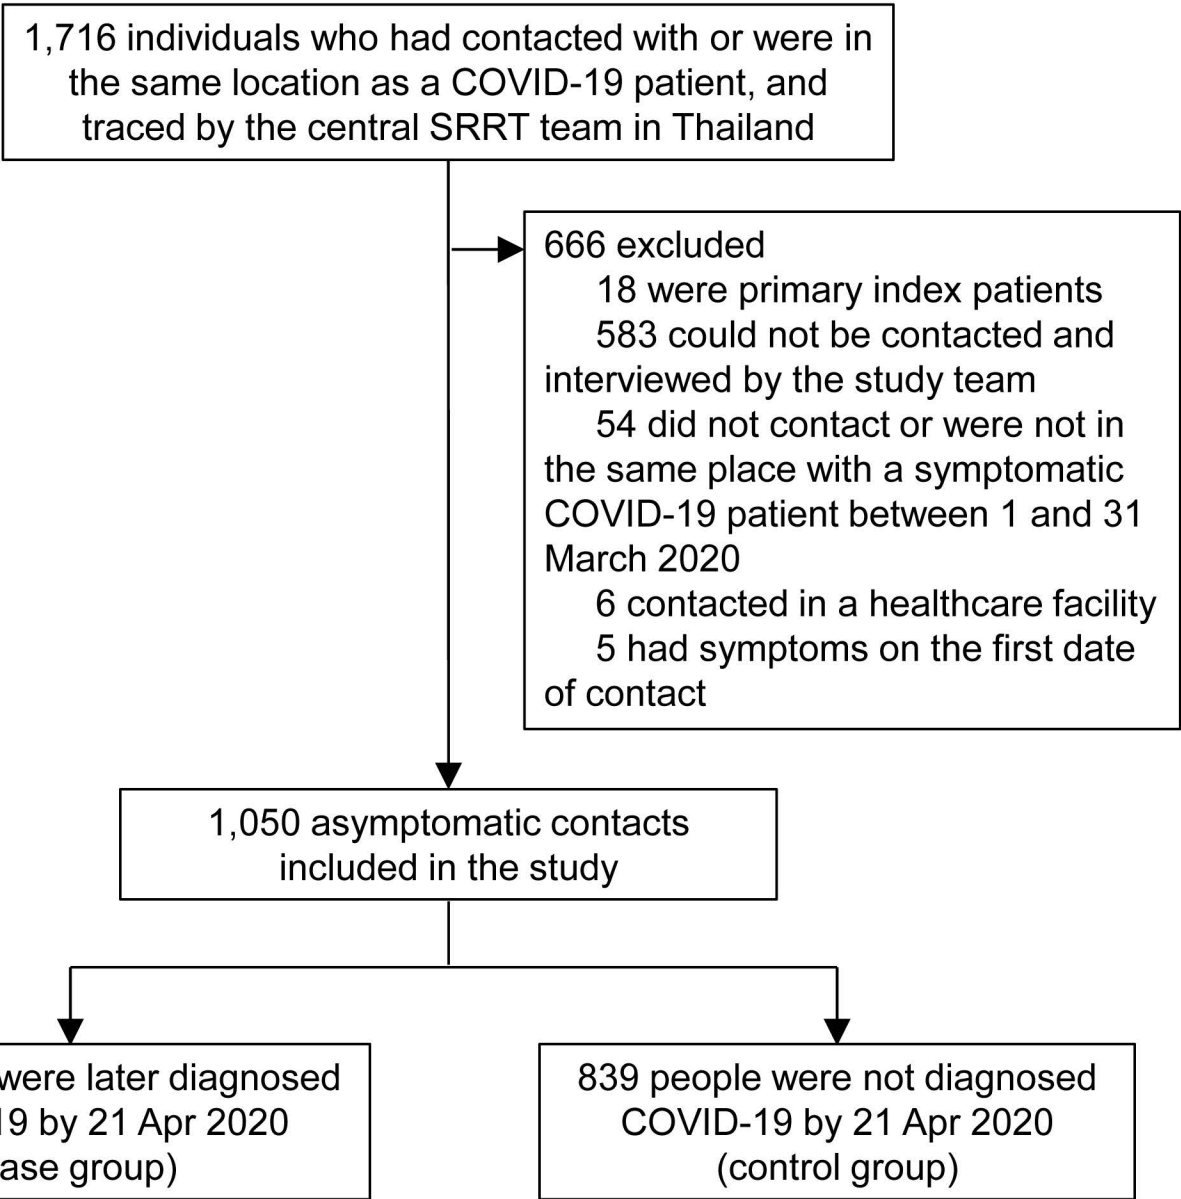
1,716 individuals who had contacted with or were in the same location as a COVID-19 patient, and traced by the central SRRT team in Thailand

666 excluded
18 were primary index patients
583 could not be contacted and interviewed by the study team
54 did not contact or were not in the same place with a symptomatic COVID-19 patient between 1 and 31 March 2020
6 contacted in a healthcare facility
5 had symptoms on the first date of contact

1,050 asymptomatic contacts included in the study

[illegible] were later diagnosed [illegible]19 by 21 Apr 2020 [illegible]ase group)

839 people were not diagnosed COVID-19 by 21 Apr 2020 (control group)